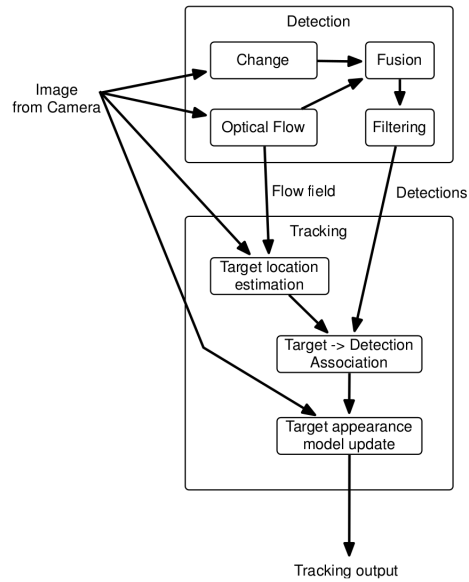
Detection

Image from Camera

Change

Fusion

Optical Flow

Filtering

Flow field

Detections

Tracking

Target location estimation

Target -> Detection Association

Target appearance model update

Tracking output